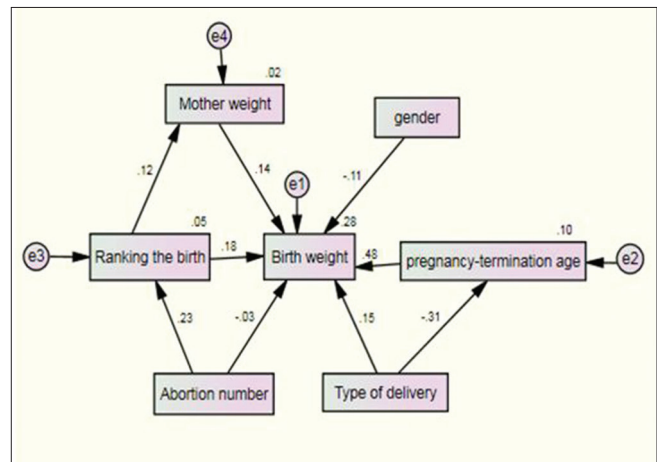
e4

.02

Mother weight

gender

.12

.14

-.11

e1

.05

.28

.10

e3

Ranking the birth

.18

Birth weight

.48

pregnancy-termination age

e2

.23

-.03

.15

-.31

Abortion number

Type of delivery